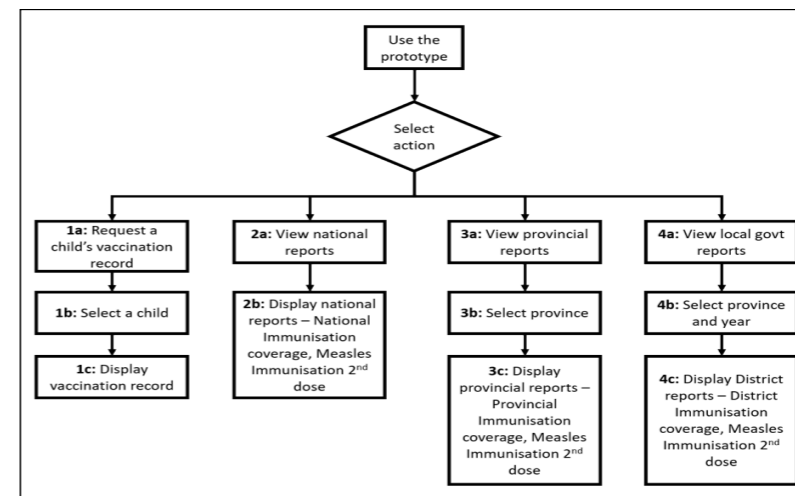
Use the prototype

Select action

1a: Request a child's vaccination record

1b: Select a child

1c: Display vaccination record

2a: View national reports

2b: Display national reports – National Immunisation coverage, Measles Immunisation 2$^{nd}$ dose

3a: View provincial reports

3b: Select province

3c: Display provincial reports – Provincial Immunisation coverage, Measles Immunisation 2$^{nd}$ dose

4a: View local govt reports

4b: Select province and year

4c: Display District reports – District Immunisation coverage, Measles Immunisation 2$^{nd}$ dose